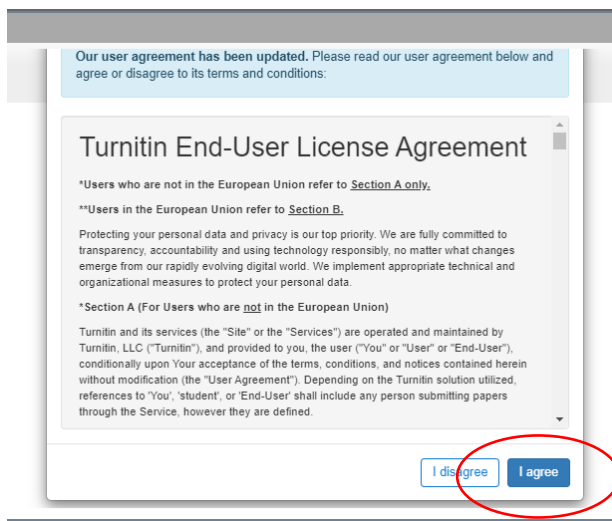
**Our user agreement has been updated.** Please read our user agreement below and agree or disagree to its terms and conditions:

Turnitin End-User License Agreement

**\*Users who are not in the European Union refer to Section A only.**

**\*\*Users in the European Union refer to Section B.**

Protecting your personal data and privacy is our top priority. We are fully committed to transparency, accountability and using technology responsibly, no matter what changes emerge from our rapidly evolving digital world. We implement appropriate technical and organizational measures to protect your personal data.

**\*Section A (For Users who are not in the European Union)**

Turnitin and its services (the "Site" or the "Services") are operated and maintained by Turnitin, LLC ("Turnitin"), and provided to you, the user ("You" or "User" or "End-User"), conditionally upon Your acceptance of the terms, conditions, and notices contained herein without modification (the "User Agreement"). Depending on the Turnitin solution utilized, references to 'You', 'student', or 'End-User' shall include any person submitting papers through the Service, however they are defined.

I disagree

I agree